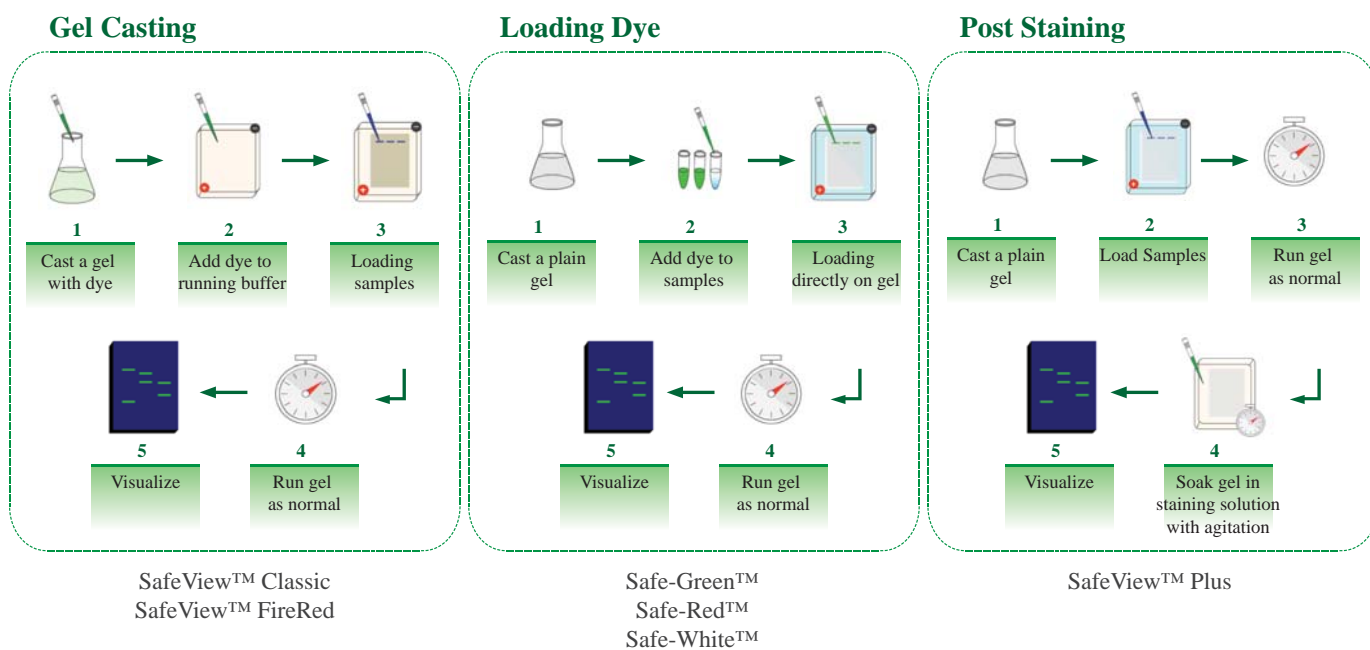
Gel Casting

1
Cast a gel with dye

2
Add dye to running buffer

3
Loading samples

5
Visualize

4
Run gel as normal

SafeView™ Classic
SafeView™ FireRed

Loading Dye

1
Cast a plain gel

2
Add dye to samples

3
Loading directly on gel

5
Visualize

4
Run gel as normal

Safe-Green™
Safe-Red™
Safe-White™

Post Staining

1
Cast a plain gel

2
Load Samples

3
Run gel as normal

5
Visualize

4
Soak gel in staining solution with agitation

SafeView™ Plus